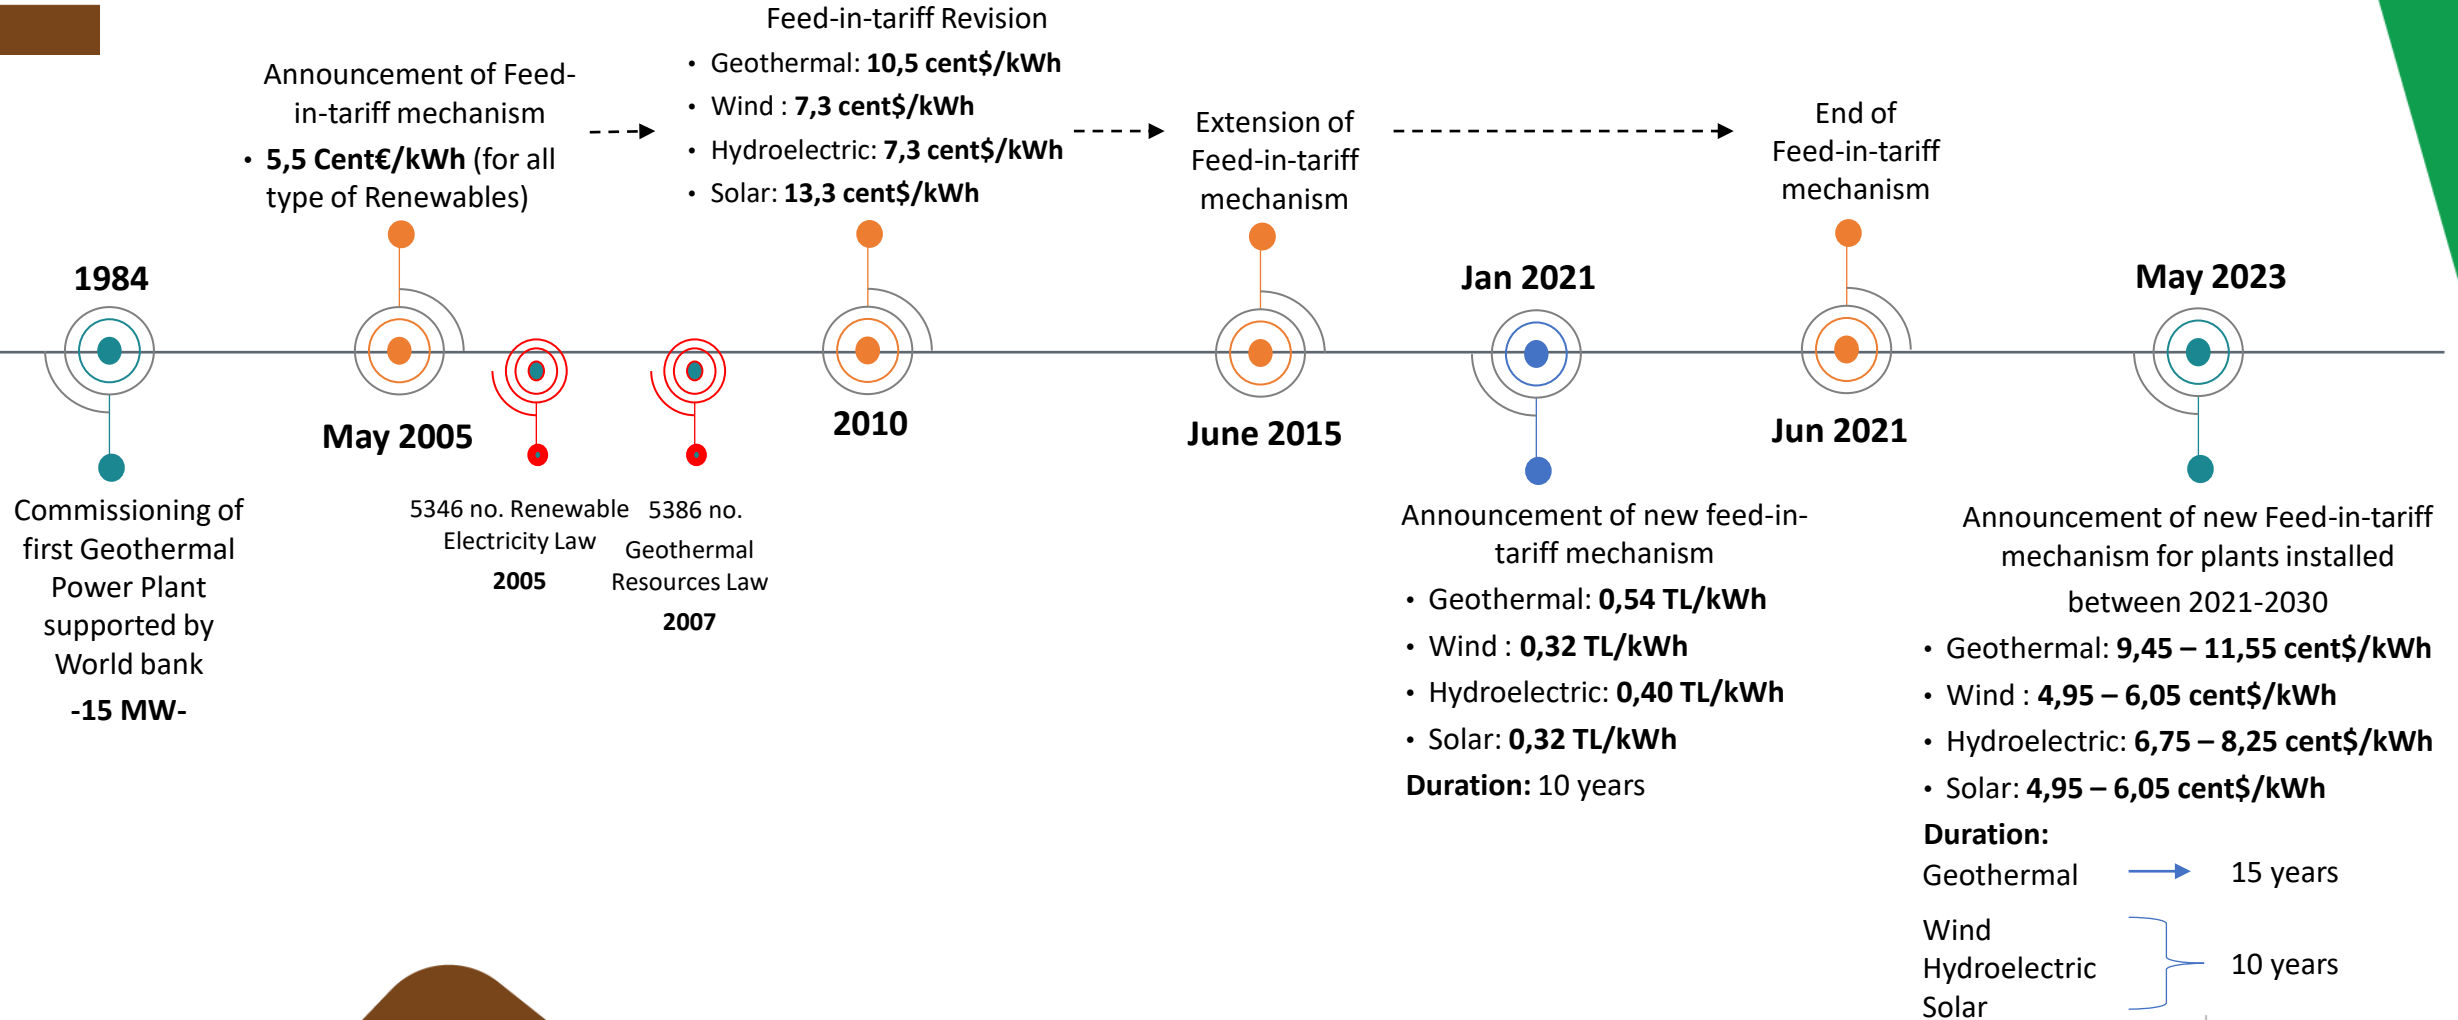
Announcement of Feed-in-tariff mechanism

• 5,5 Cent€/kWh (for all type of Renewables)

Feed-in-tariff Revision

• Geothermal: 10,5 cent$/kWh
• Wind : 7,3 cent$/kWh
• Hydroelectric: 7,3 cent$/kWh
• Solar: 13,3 cent$/kWh

Extension of Feed-in-tariff mechanism

End of Feed-in-tariff mechanism

1984

May 2005

2010

June 2015

Jan 2021

Jun 2021

May 2023

Commissioning of first Geothermal Power Plant supported by World bank

-15 MW-

5346 no. Renewable Electricity Law

2005

5386 no. Geothermal Resources Law

2007

Announcement of new feed-in-tariff mechanism

• Geothermal: 0,54 TL/kWh
• Wind : 0,32 TL/kWh
• Hydroelectric: 0,40 TL/kWh
• Solar: 0,32 TL/kWh

Duration: 10 years

Announcement of new Feed-in-tariff mechanism for plants installed between 2021-2030

• Geothermal: 9,45 – 11,55 cent$/kWh
• Wind : 4,95 – 6,05 cent$/kWh
• Hydroelectric: 6,75 – 8,25 cent$/kWh
• Solar: 4,95 – 6,05 cent$/kWh

Duration:

Geothermal 15 years

Wind
Hydroelectric
Solar
10 years